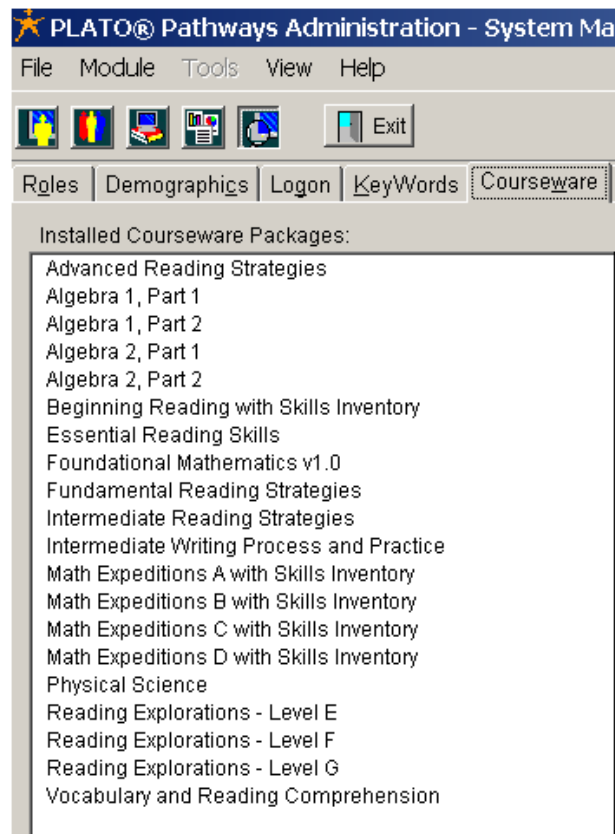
PLATO® Pathways Administration - System Ma

File Module Tools View Help

Exit

Roles Demographics Logon KeyWords Courseware

Installed Courseware Packages:

Advanced Reading Strategies
Algebra 1, Part 1
Algebra 1, Part 2
Algebra 2, Part 1
Algebra 2, Part 2
Beginning Reading with Skills Inventory
Essential Reading Skills
Foundational Mathematics v1.0
Fundamental Reading Strategies
Intermediate Reading Strategies
Intermediate Writing Process and Practice
Math Expeditions A with Skills Inventory
Math Expeditions B with Skills Inventory
Math Expeditions C with Skills Inventory
Math Expeditions D with Skills Inventory
Physical Science
Reading Explorations - Level E
Reading Explorations - Level F
Reading Explorations - Level G
Vocabulary and Reading Comprehension